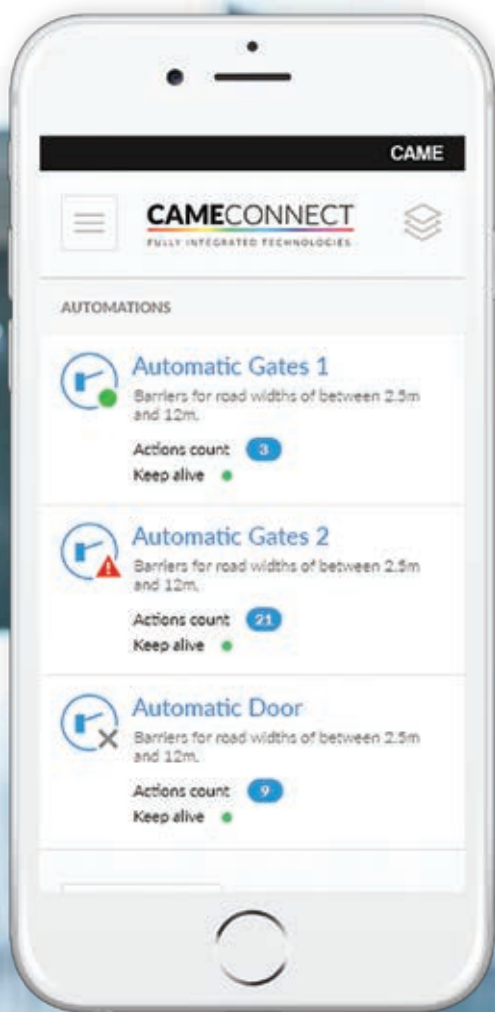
CAME

CAMECONNECT
FULLY INTEGRATED TECHNOLOGIES

AUTOMATIONS

Automatic Gates 1
Barriers for road widths of between 2.5m and 12m.
Actions count 3
Keep alive

Automatic Gates 2
Barriers for road widths of between 2.5m and 12m.
Actions count 21
Keep alive

Automatic Door
Barriers for road widths of between 2.5m and 12m.
Actions count 9
Keep alive